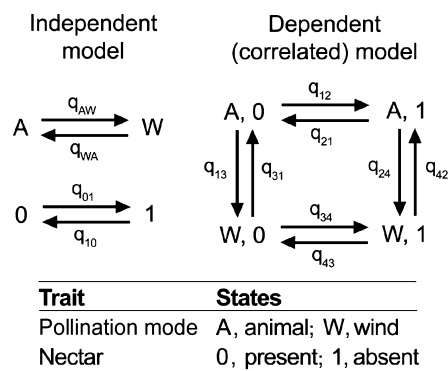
Independent model

Dependent (correlated) model

A $q_{AW}$ $q_{WA}$ W

0 $q_{01}$ $q_{10}$ 1

A, 0 $q_{12}$ $q_{21}$ A, 1

$q_{13}$ $q_{31}$ $q_{24}$ $q_{42}$

W, 0 $q_{34}$ $q_{43}$ W, 1

| Trait | States |
|---|---|
| Pollination mode | A, animal; W, wind |
| Nectar | 0, present; 1, absent |